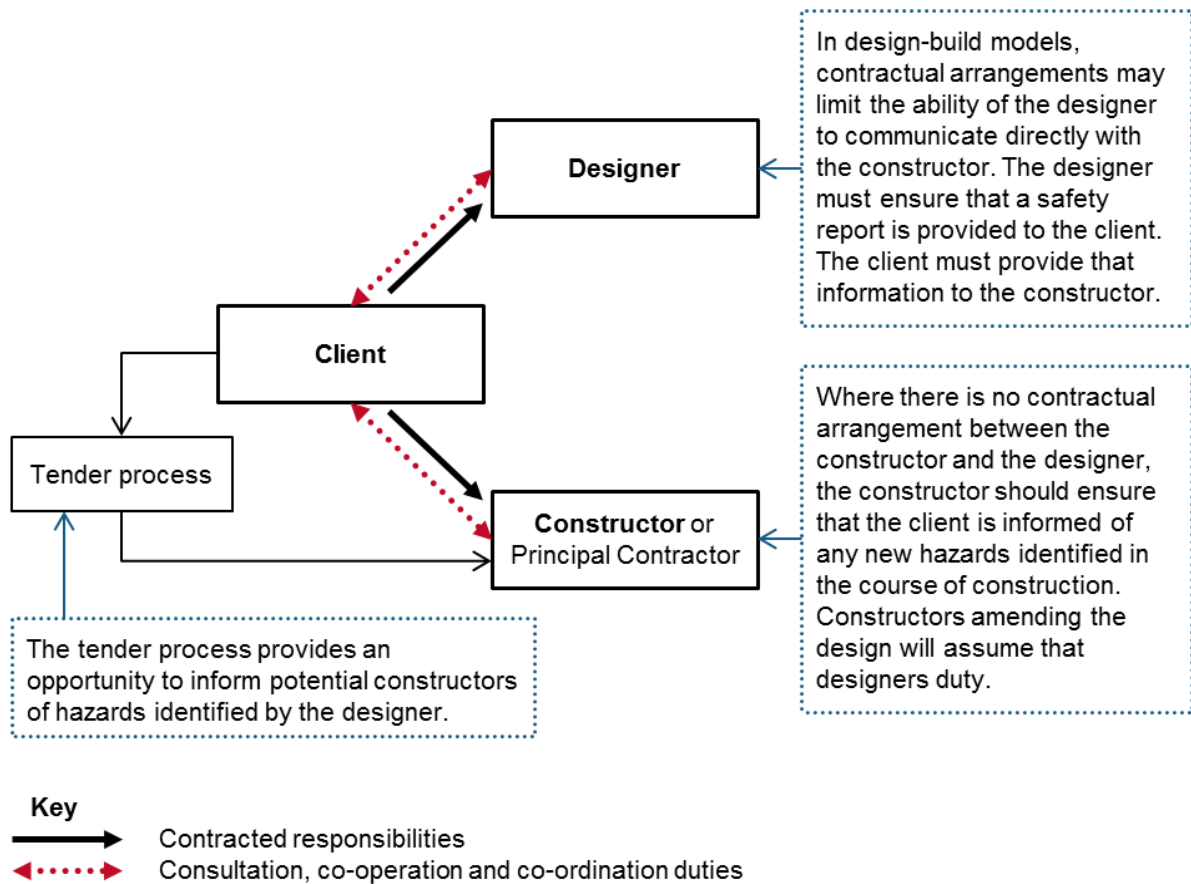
In design-build models, contractual arrangements may limit the ability of the designer to communicate directly with the constructor. The designer must ensure that a safety report is provided to the client. The client must provide that information to the constructor.

Designer

Client

Tender process

Constructor or Principal Contractor

Where there is no contractual arrangement between the constructor and the designer, the constructor should ensure that the client is informed of any new hazards identified in the course of construction. Constructors amending the design will assume that designers duty.

The tender process provides an opportunity to inform potential constructors of hazards identified by the designer.

Key

Contracted responsibilities

Consultation, co-operation and co-ordination duties